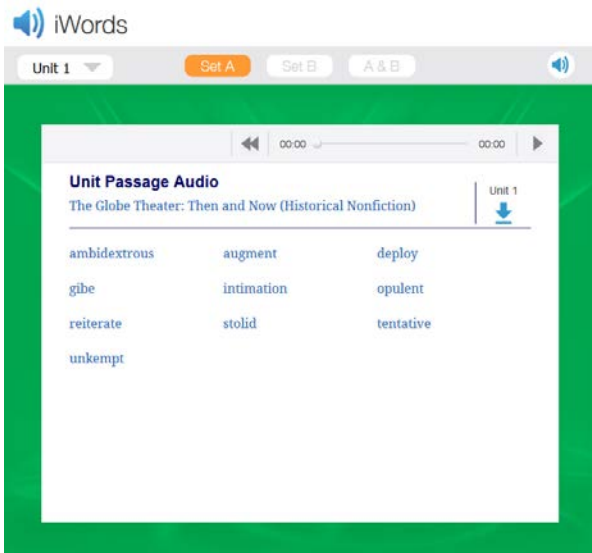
iWords

Unit 1

Set A Set B A & B

00:00 00:00

Unit Passage Audio

The Globe Theater: Then and Now (Historical Nonfiction)

Unit 1

| ambidextrous | augment | deploy |
|---|---|---|
| gibe | intimation | opulent |
| reiterate | stolid | tentative |
| unkempt | | |